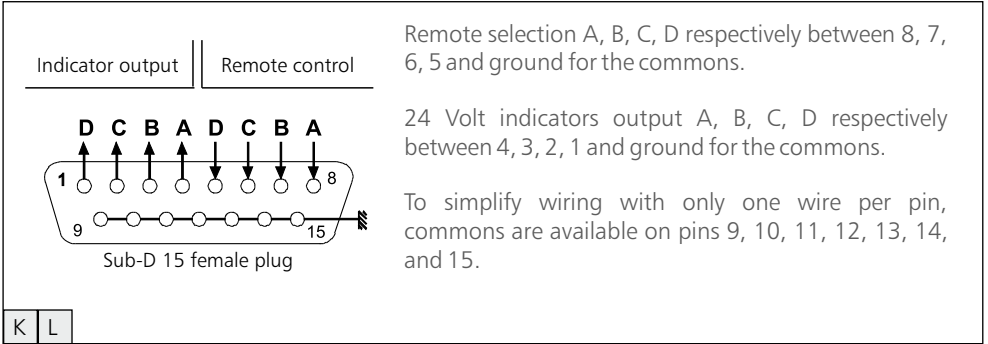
Indicator output

Remote control

D C B A D C B A

1

8

9

15

Sub-D 15 female plug

Remote selection A, B, C, D respectively between 8, 7, 6, 5 and ground for the commons.

24 Volt indicators output A, B, C, D respectively between 4, 3, 2, 1 and ground for the commons.

To simplify wiring with only one wire per pin, commons are available on pins 9, 10, 11, 12, 13, 14, and 15.

K L